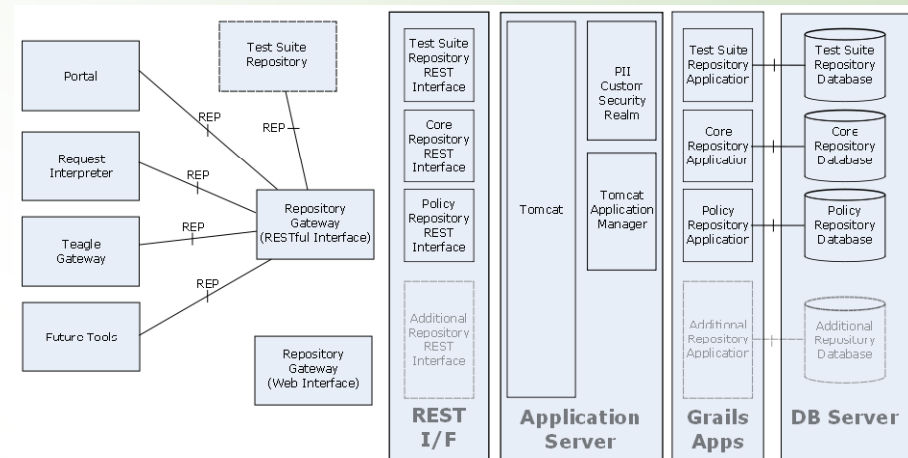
Test Suite Repository

Portal

REP

REP

Request Interpreter

REP

Repository Gateway (RESTful Interface)

Teagle Gateway

REP

REP

Future Tools

Repository Gateway (Web Interface)

Test Suite Repository REST Interface

Core Repository REST Interface

Policy Repository REST Interface

Additional Repository REST Interface

REST I/F

Tomcat

PII Custom Security Realm

Tomcat Application Manager

Application Server

Test Suite Repository Application

Core Repository Application

Policy Repository Application

Additional Repository Application

Grails Apps

Test Suite Repository Database

Core Repository Database

Policy Repository Database

Additional Repository Database

DB Server